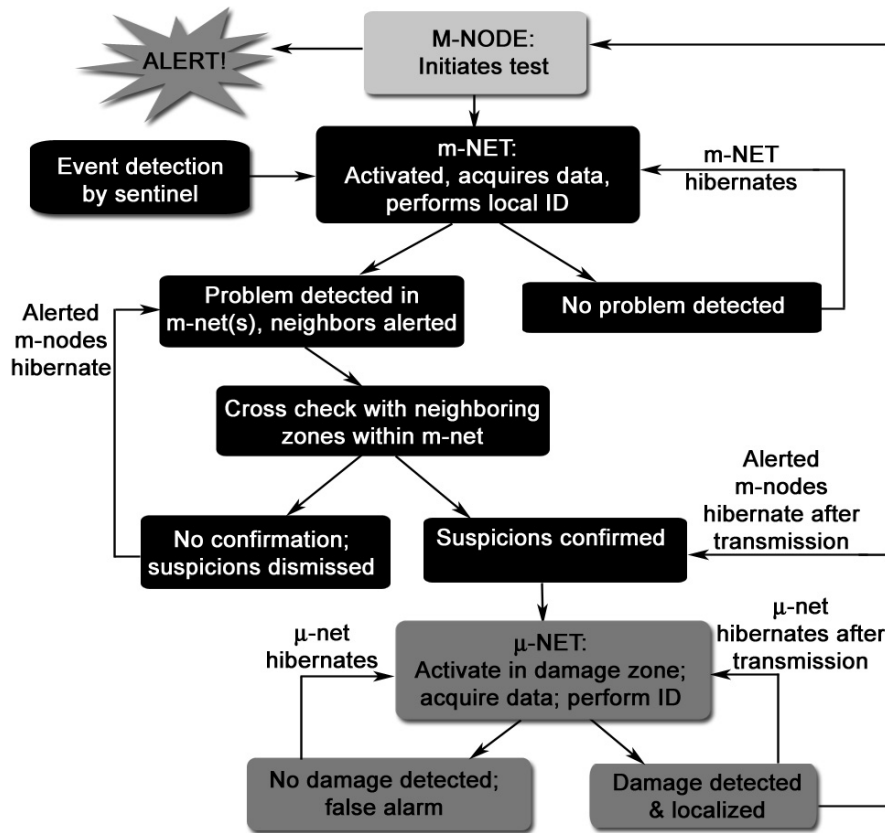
ALERT!

M-NODE:
Initiates test

Event detection by sentinel

m-NET:
Activated, acquires data, performs local ID

m-NET hibernates

Problem detected in m-net(s), neighbors alerted

No problem detected

Alerted m-nodes hibernate

Cross check with neighboring zones within m-net

Alerted m-nodes hibernate after transmission

No confirmation; suspicions dismissed

Suspicions confirmed

μ-net hibernates

μ-NET:
Activate in damage zone; acquire data; perform ID

μ-net hibernates after transmission

No damage detected; false alarm

Damage detected & localized